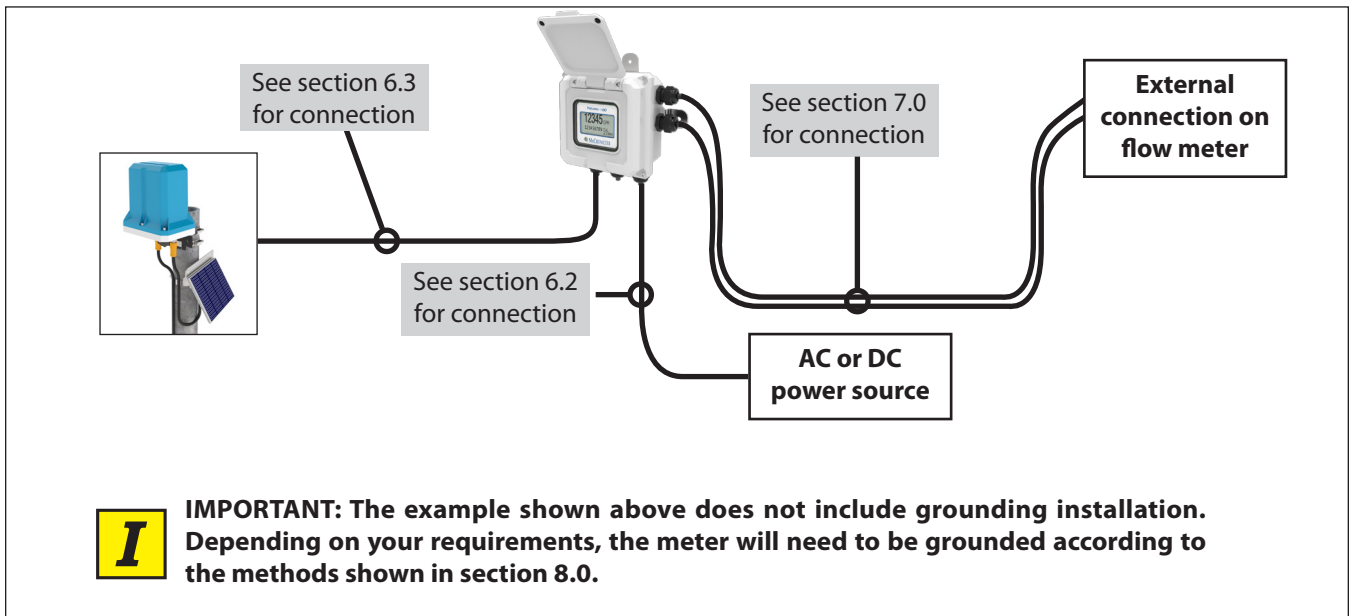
See section 6.3 for connection

See section 7.0 for connection

External connection on flow meter

12345

See section 6.2 for connection

AC or DC power source

I

IMPORTANT: The example shown above does not include grounding installation. Depending on your requirements, the meter will need to be grounded according to the methods shown in section 8.0.